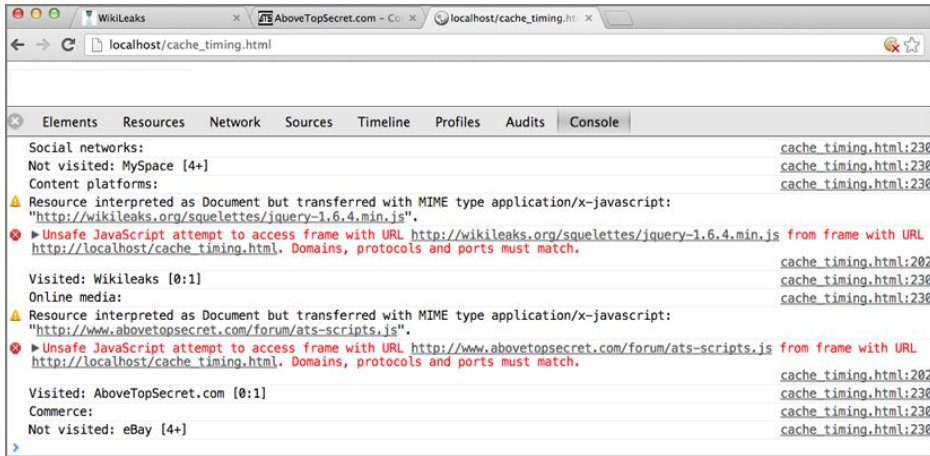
WikiLeaks
AboveTopSecret.com – Co
localhost/cache_timing.ht

localhost/cache_timing.html

Elements Resources Network Sources Timeline Profiles Audits Console

Social networks: cache_timing.html:230
Not visited: MySpace [4+] cache_timing.html:230
Content platforms: cache_timing.html:230
Resource interpreted as Document but transferred with MIME type application/x-javascript: "http://wikileaks.org/squelettes/jquery-1.6.4.min.js".
▶Unsafe JavaScript attempt to access frame with URL http://wikileaks.org/squelettes/jquery-1.6.4.min.js from frame with URL http://localhost/cache_timing.html. Domains, protocols and ports must match.
cache_timing.html:202
Visited: Wikileaks [0:1] cache_timing.html:230
Online media: cache_timing.html:230
Resource interpreted as Document but transferred with MIME type application/x-javascript: "http://www.abovetopsecret.com/forum/ats-scripts.js".
▶Unsafe JavaScript attempt to access frame with URL http://www.abovetopsecret.com/forum/ats-scripts.js from frame with URL http://localhost/cache_timing.html. Domains, protocols and ports must match.
cache_timing.html:202
Visited: AboveTopSecret.com [0:1] cache_timing.html:230
Commerce: cache_timing.html:230
Not visited: eBay [4+] cache_timing.html:230